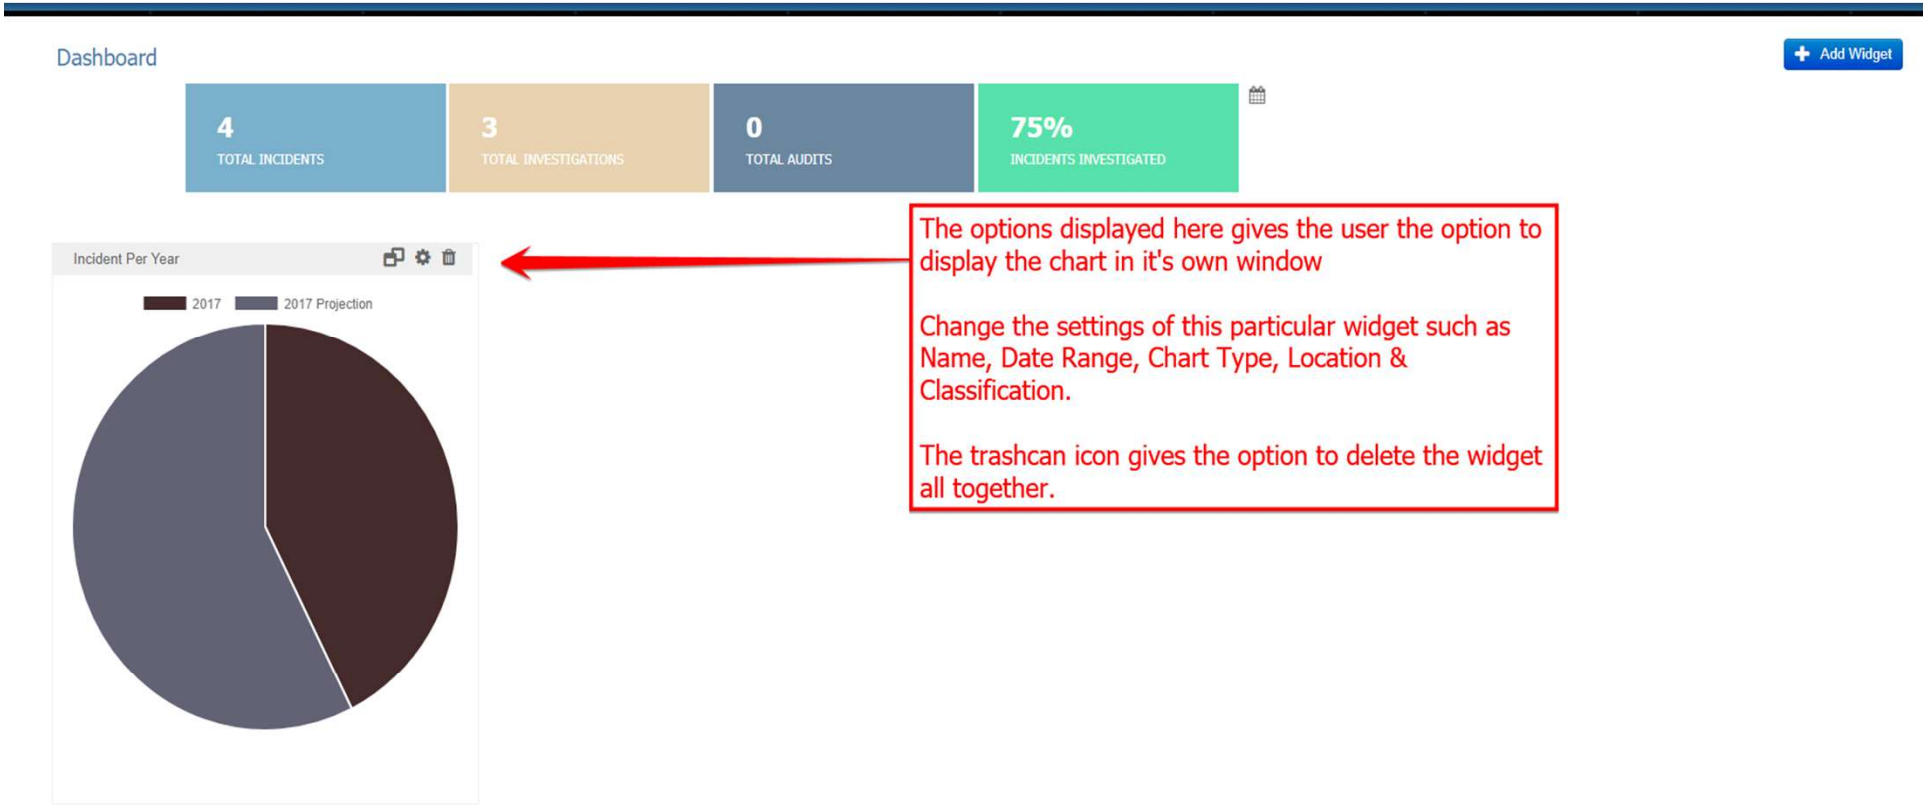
Dashboard

Add Widget

4
TOTAL INCIDENTS

3
TOTAL INVESTIGATIONS

0
TOTAL AUDITS

75%
INCIDENTS INVESTIGATED

Incident Per Year

2017 2017 Projection

The options displayed here gives the user the option to display the chart in it's own window

Change the settings of this particular widget such as Name, Date Range, Chart Type, Location & Classification.

The trashcan icon gives the option to delete the widget all together.